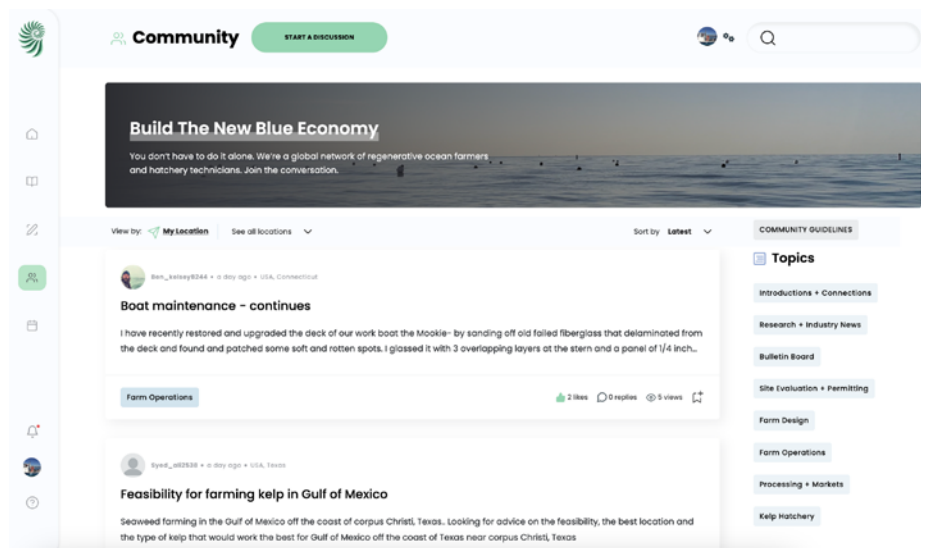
Community

START A DISCUSSION

Build The New Blue Economy

You don't have to do it alone. We're a global network of regenerative ocean farmers and hatchery technicians. Join the conversation.

View by: My Location

See all locations

Sort by Latest

COMMUNITY GUIDELINES

Topics

Introductions + Connections

Research + Industry News

Bulletin Board

Site Evaluation + Permitting

Farm Design

Farm Operations

Processing + Markets

Kelp Hatchery

Ben_kelsey8244 • a day ago • USA, Connecticut

Boat maintenance - continues

I have recently restored and upgraded the deck of our work boat the Mookie- by sanding off old failed fiberglass that delaminated from the deck and found and patched some soft and rotten spots. I glassed it with 3 overlapping layers at the stern and a panel of 1/4 inch...

Farm Operations

2 likes 0 replies 5 views

Syed_ali2536 • a day ago • USA, Texas

Feasibility for farming kelp in Gulf of Mexico

Seaweed farming in the Gulf of Mexico off the coast of corpus Christi, Texas.. Looking for advice on the feasibility, the best location and the type of kelp that would work the best for Gulf of Mexico off the coast of Texas near corpus Christi, Texas